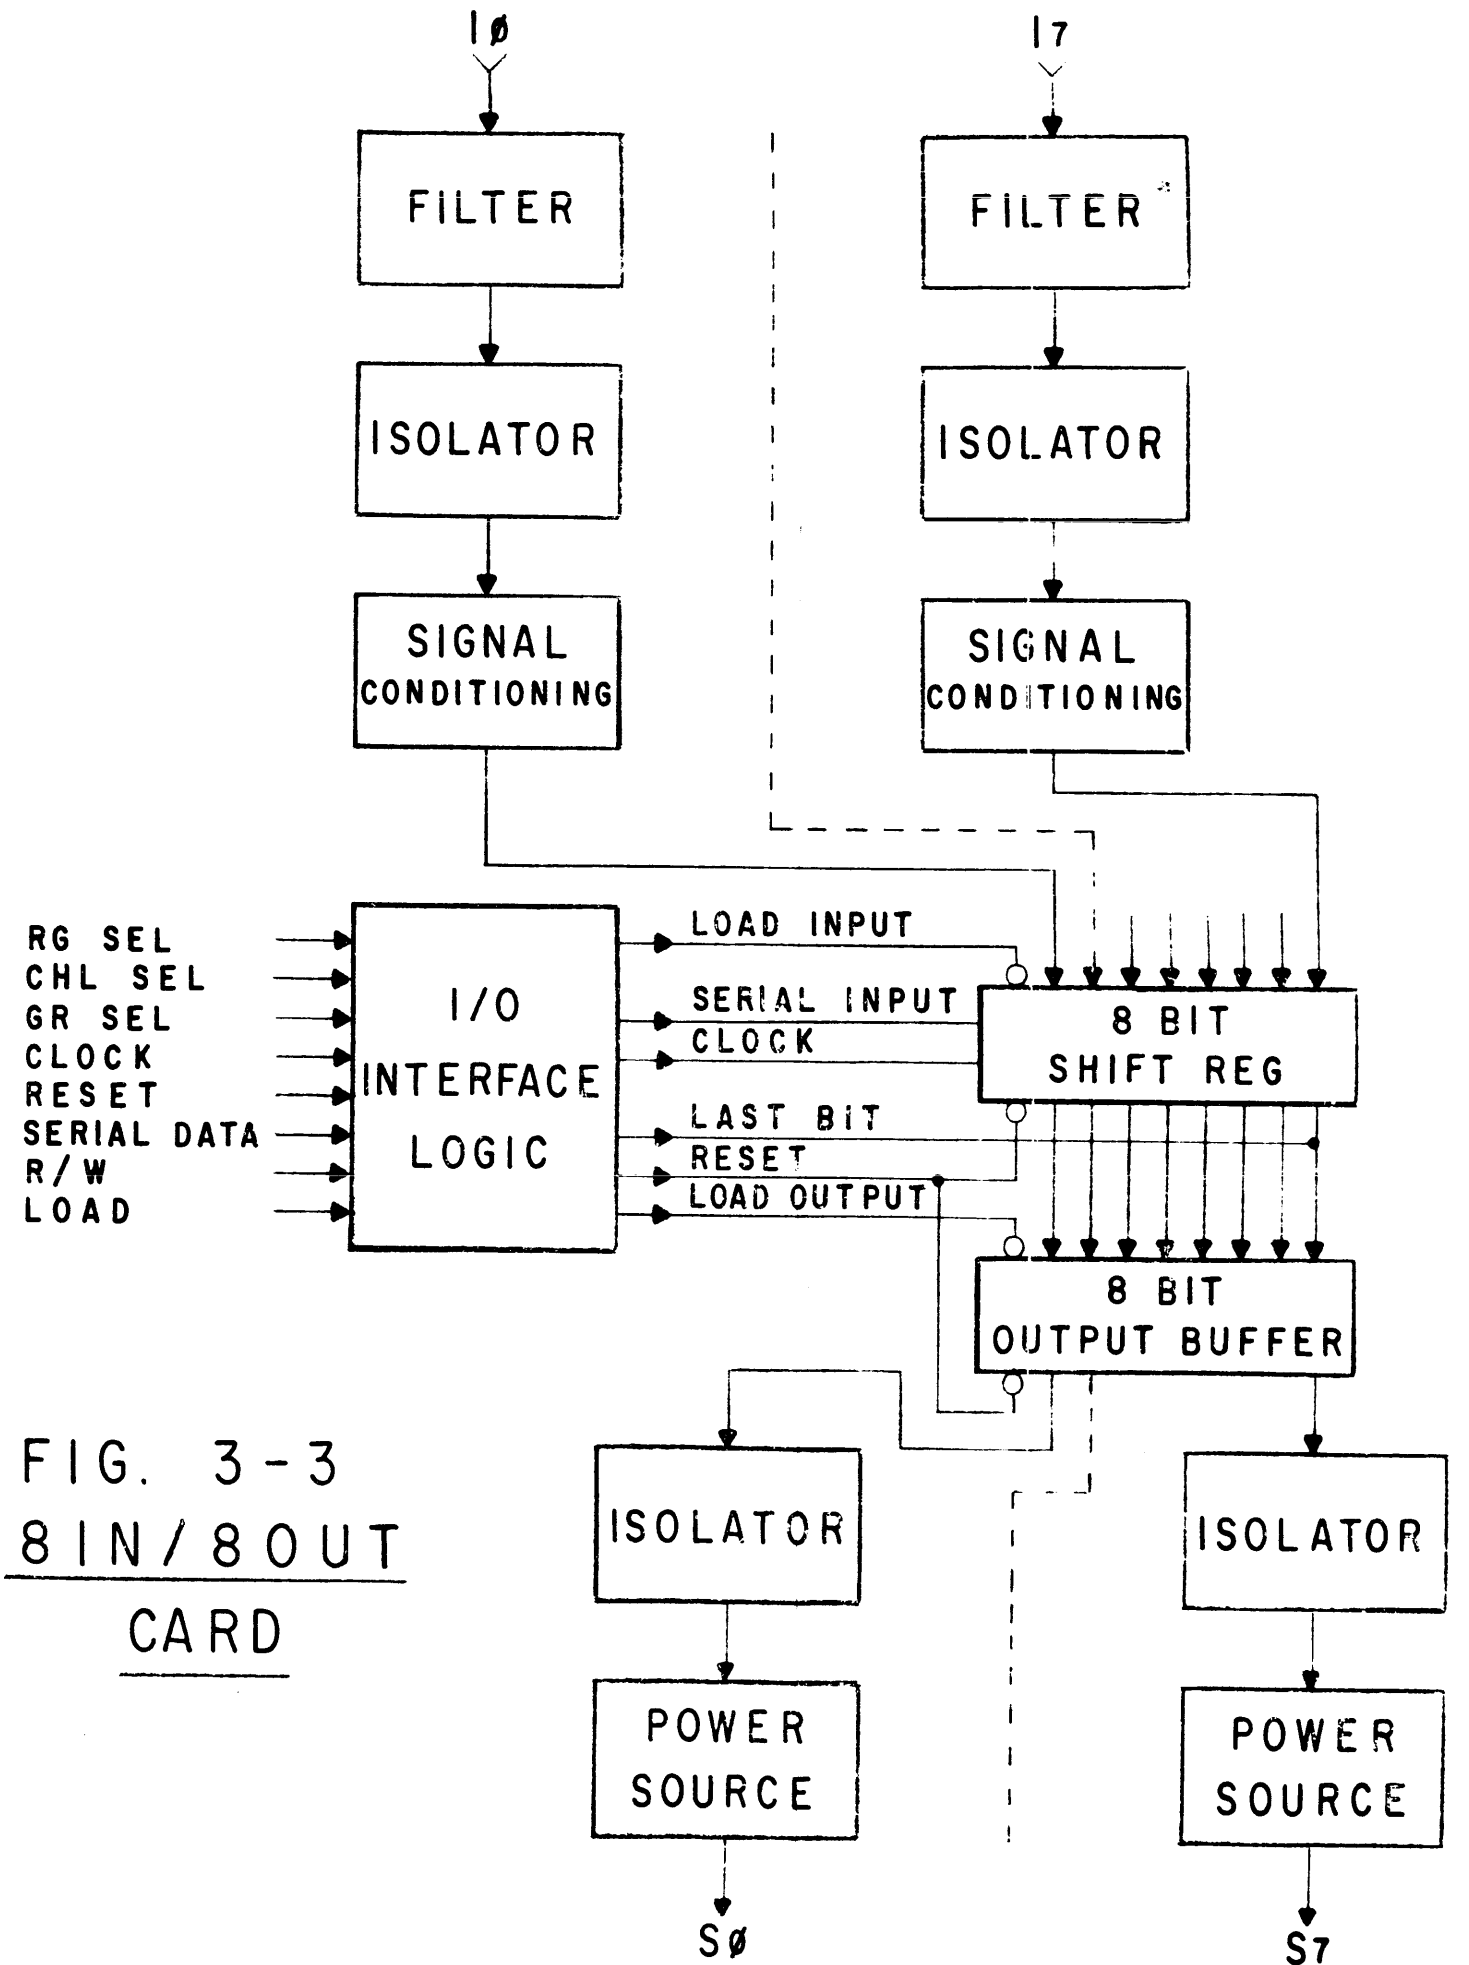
I∅

I7

FILTER

FILTER

ISOLATOR

ISOLATOR

SIGNAL CONDITIONING

SIGNAL CONDITIONING

RG SEL
CHL SEL
GR SEL
CLOCK
RESET
SERIAL DATA
R/W
LOAD

I/O INTERFACE LOGIC

LOAD INPUT
SERIAL INPUT
CLOCK
LAST BIT
RESET
LOAD OUTPUT

8 BIT SHIFT REG

8 BIT OUTPUT BUFFER

FIG. 3-3
8 IN/8 OUT
CARD

ISOLATOR

ISOLATOR

POWER SOURCE

POWER SOURCE

S∅

S7